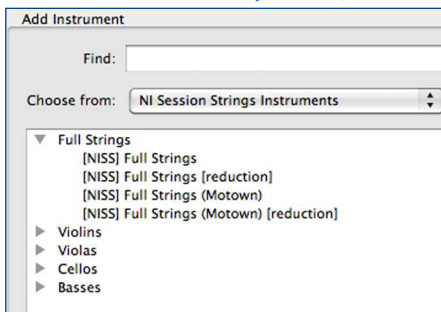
Add Instrument

Find:

Choose from: NI Session Strings Instruments

Full Strings
[NISS] Full Strings
[NISS] Full Strings [reduction]
[NISS] Full Strings (Motown)
[NISS] Full Strings (Motown) [reduction]
Violins
Violas
Cellos
Basses